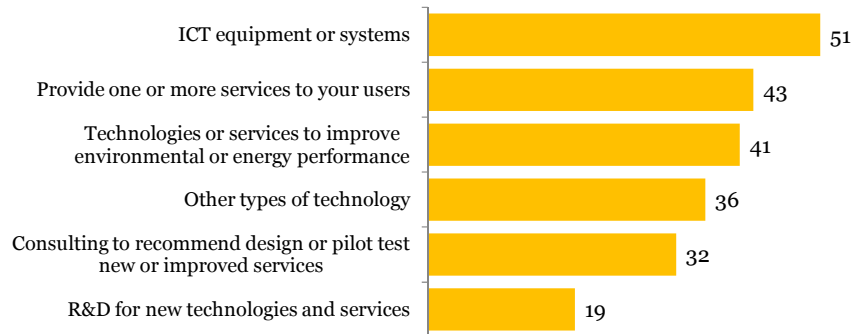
ICT equipment or systems 51

Provide one or more services to your users 43

Technologies or services to improve environmental or energy performance 41

Other types of technology 36

Consulting to recommend design or pilot test new or improved services 32

R&D for new technologies and services 19